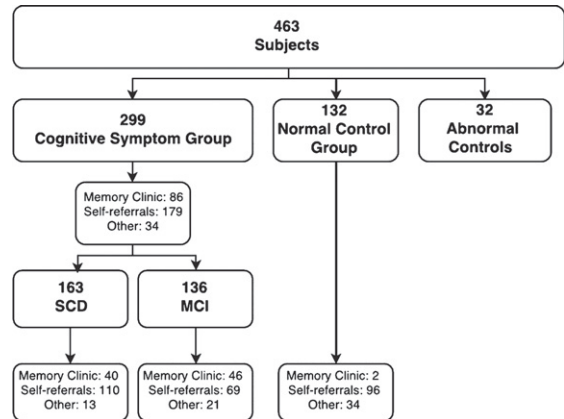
463
Subjects

299
Cognitive Symptom Group

132
Normal Control Group

32
Abnormal Controls

Memory Clinic: 86
Self-referrals: 179
Other: 34

163
SCD

136
MCI

Memory Clinic: 40
Self-referrals: 110
Other: 13

Memory Clinic: 46
Self-referrals: 69
Other: 21

Memory Clinic: 2
Self-referrals: 96
Other: 34